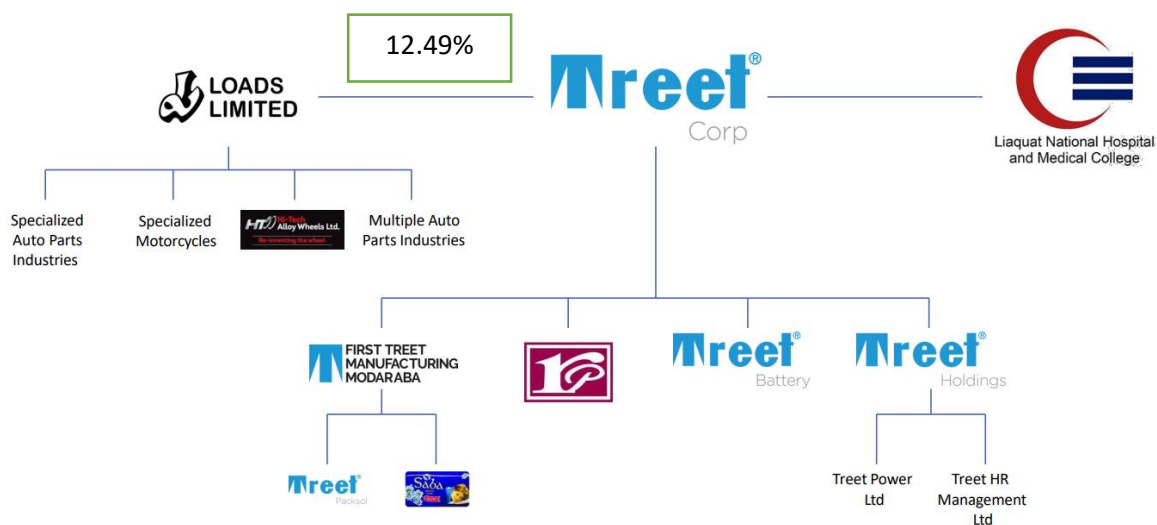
12.49%

LOADS LIMITED

Treet® Corp

Liaquat National Hospital and Medical College

Specialized Auto Parts Industries

Specialized Motorcycles

HTW Hi-Tech Alloy Wheels Ltd. Re-inventing the wheel.

Multiple Auto Parts Industries

FIRST TREET MANUFACTURING MODARABA

Treet® Battery

Treet® Holdings

Treet® Packsol

Saba

Treet Power Ltd

Treet HR Management Ltd